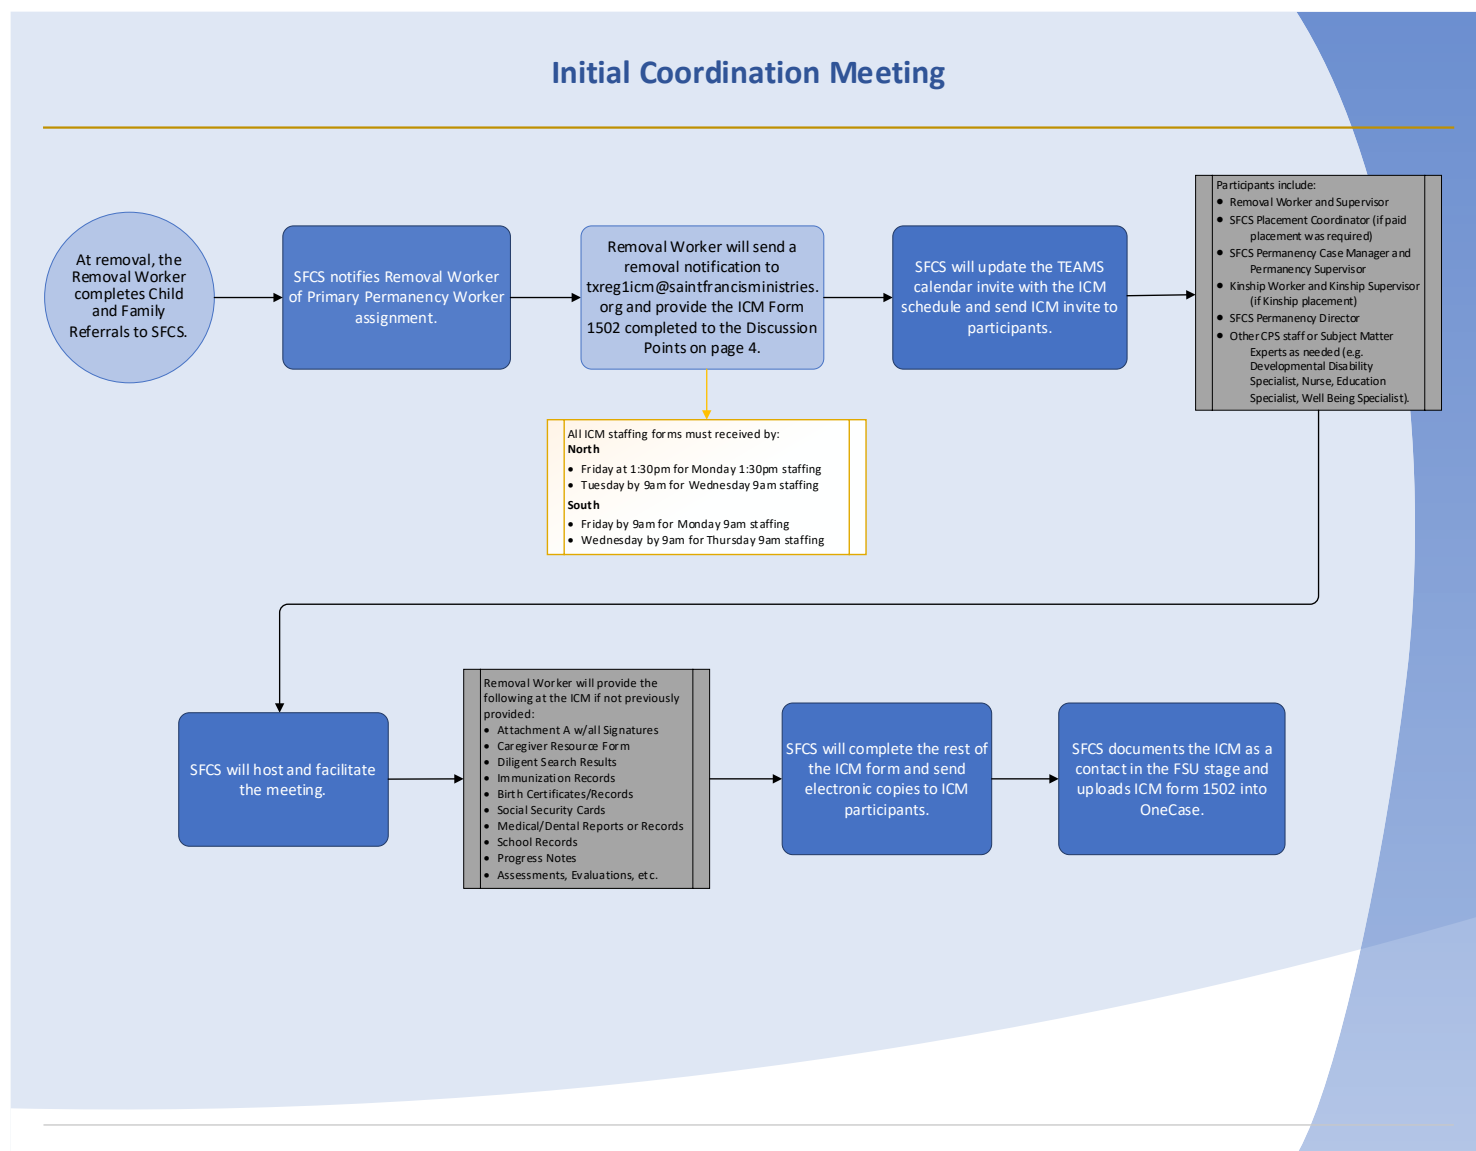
Initial Coordination Meeting

At removal, the Removal Worker completes Child and Family Referrals to SFCS.

SFCS notifies Removal Worker of Primary Permanency Worker assignment.

Removal Worker will send a removal notification to txreg1icm@saintfrancisministries.org and provide the ICM Form 1502 completed to the Discussion Points on page 4.

SFCS will update the TEAMS calendar invite with the ICM schedule and send ICM invite to participants.

Participants include:
- Removal Worker and Supervisor
- SFCS Placement Coordinator (if paid placement was required)
- SFCS Permanency Case Manager and Permanency Supervisor
- Kinship Worker and Kinship Supervisor (if Kinship placement)
- SFCS Permanency Director
- Other CPS staff or Subject Matter Experts as needed (e.g. Developmental Disability Specialist, Nurse, Education Specialist, Well Being Specialist).

All ICM staffing forms must received by:
North
- Friday at 1:30pm for Monday 1:30pm staffing
- Tuesday by 9am for Wednesday 9am staffing
South
- Friday by 9am for Monday 9am staffing
- Wednesday by 9am for Thursday 9am staffing

SFCS will host and facilitate the meeting.

Removal Worker will provide the following at the ICM if not previously provided:
- Attachment A w/all Signatures
- Caregiver Resource Form
- Diligent Search Results
- Immunization Records
- Birth Certificates/Records
- Social Security Cards
- Medical/Dental Reports or Records
- School Records
- Progress Notes
- Assessments, Evaluations, etc.

SFCS will complete the rest of the ICM form and send electronic copies to ICM participants.

SFCS documents the ICM as a contact in the FSU stage and uploads ICM form 1502 into OneCase.